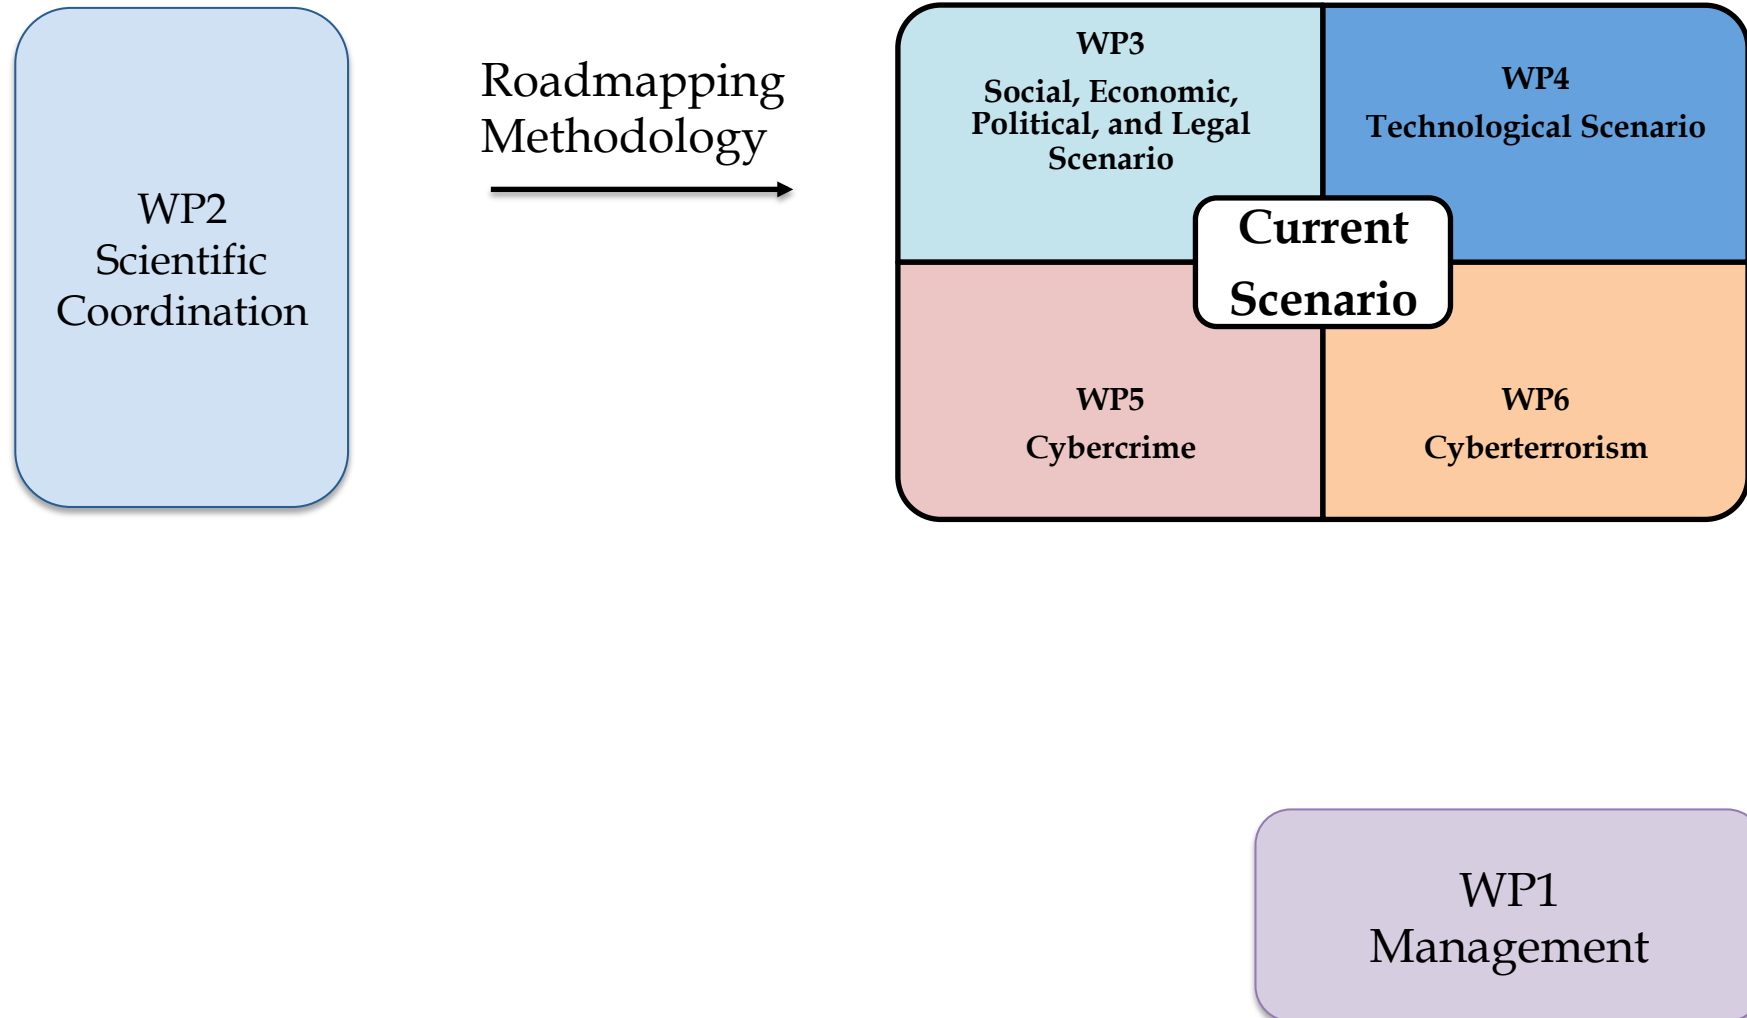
WP2
Scientific
Coordination

Roadmapping
Methodology

WP3
Social, Economic, Political, and Legal Scenario

WP4
Technological Scenario

Current
Scenario

WP5
Cybercrime

WP6
Cyberterrorism

WP1
Management